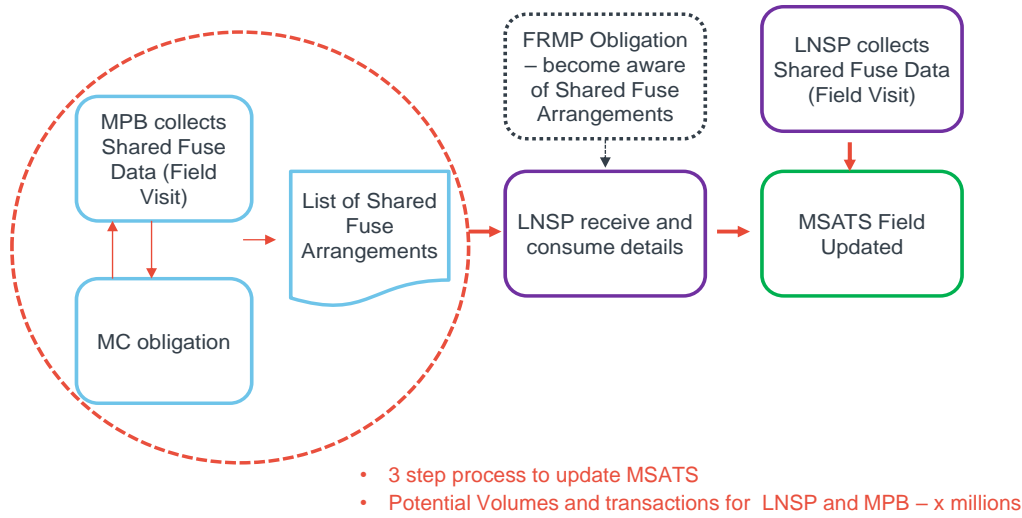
MPB collects Shared Fuse Data (Field Visit)

MC obligation

List of Shared Fuse Arrangements

FRMP Obligation – become aware of Shared Fuse Arrangements

LNSP receive and consume details

LNSP collects Shared Fuse Data (Field Visit)

MSATS Field Updated

• 3 step process to update MSATS
• Potential Volumes and transactions for LNSP and MPB – x millions